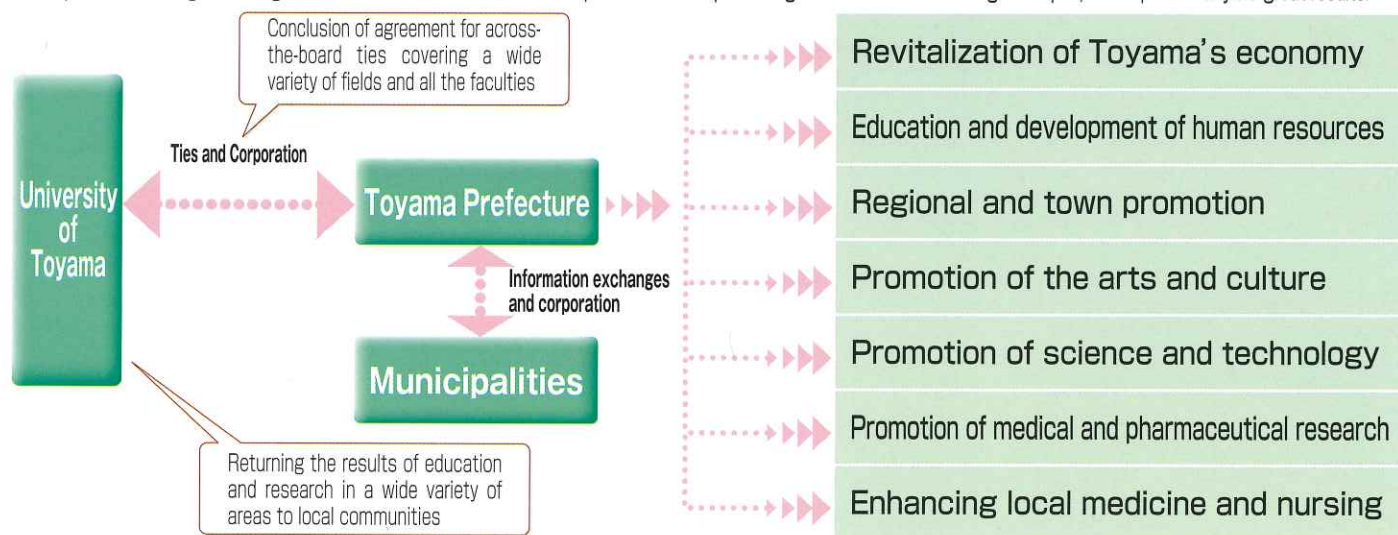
Conclusion of agreement for across-the-board ties covering a wide variety of fields and all the faculties

Ties and Corporation

University of Toyama

Toyama Prefecture

Information exchanges and corporation

Municipalities

Returning the results of education and research in a wide variety of areas to local communities

Revitalization of Toyama's economy

Education and development of human resources

Regional and town promotion

Promotion of the arts and culture

Promotion of science and technology

Promotion of medical and pharmaceutical research

Enhancing local medicine and nursing